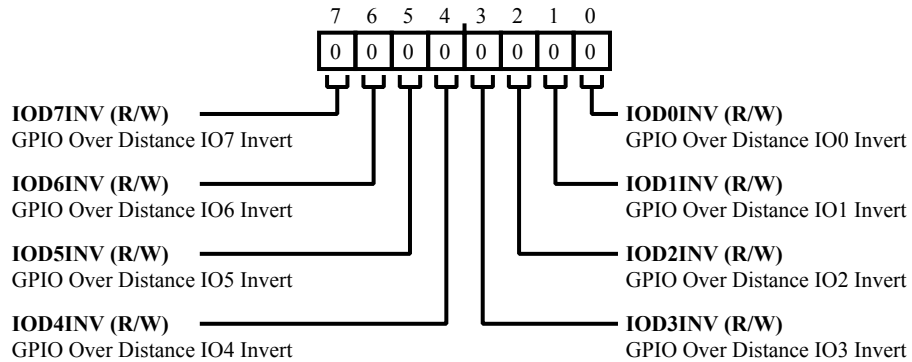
7 6 5 4 3 2 1 0

| 0 | 0 | 0 | 0 | 0 | 0 | 0 | 0 |
|---|---|---|---|---|---|---|---|

**IOD7INV (R/W)**
GPIO Over Distance IO7 Invert

**IOD6INV (R/W)**
GPIO Over Distance IO6 Invert

**IOD5INV (R/W)**
GPIO Over Distance IO5 Invert

**IOD4INV (R/W)**
GPIO Over Distance IO4 Invert

**IOD0INV (R/W)**
GPIO Over Distance IO0 Invert

**IOD1INV (R/W)**
GPIO Over Distance IO1 Invert

**IOD2INV (R/W)**
GPIO Over Distance IO2 Invert

**IOD3INV (R/W)**
GPIO Over Distance IO3 Invert